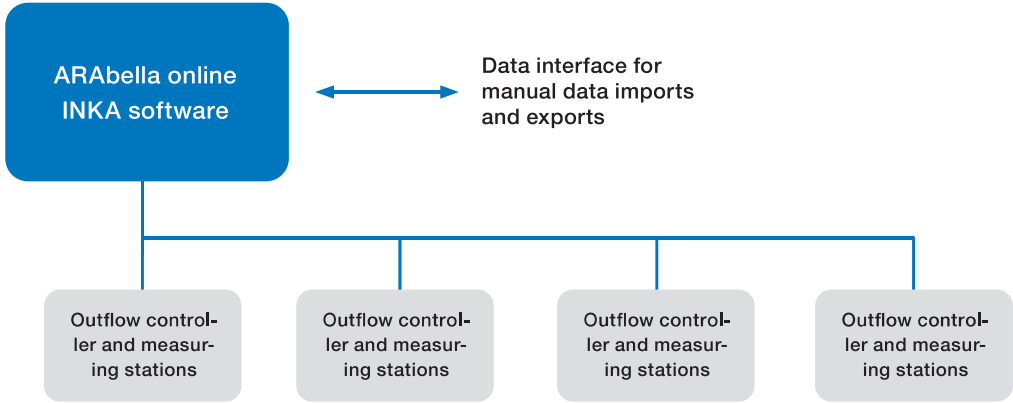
ARAbella online INKA software

Data interface for manual data imports and exports

Outflow controller and measuring stations

Outflow controller and measuring stations

Outflow controller and measuring stations

Outflow controller and measuring stations